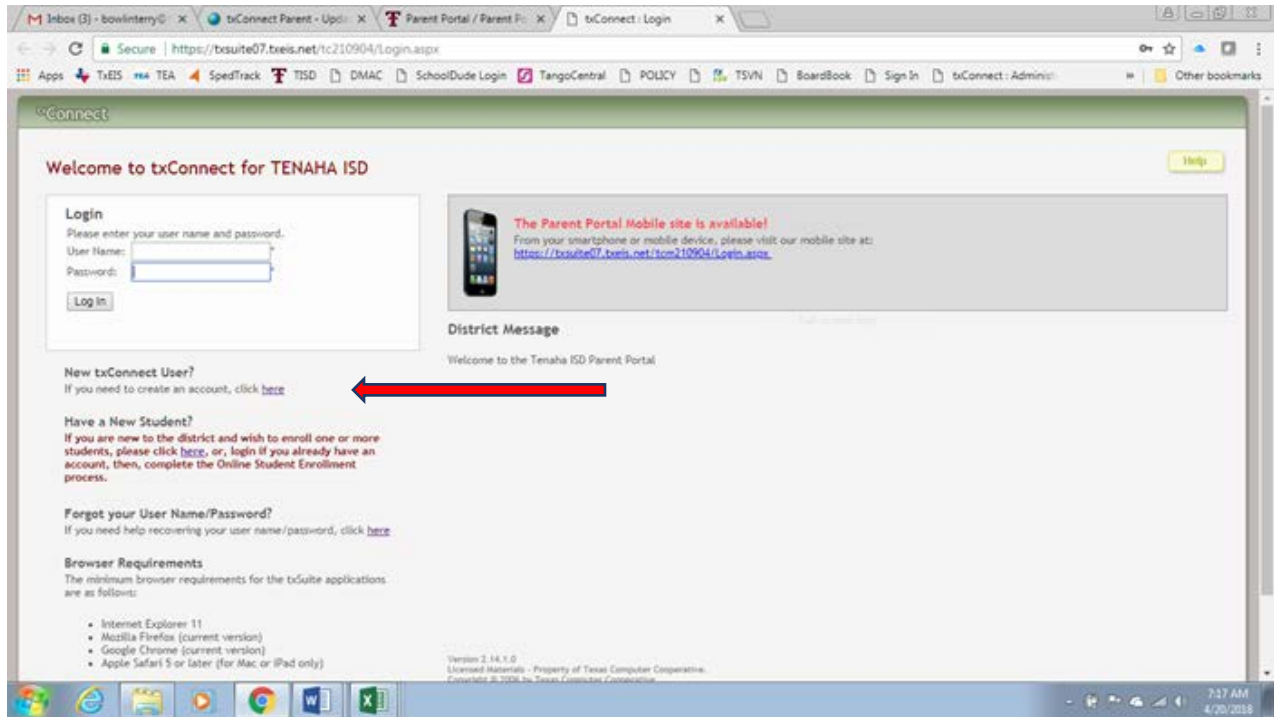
M Inbox (3) - bowlinterry@ × txConnect Parent - Upd × Parent Portal / Parent P × txConnect : Login ×

Secure | https://txsuite07.txeis.net/tc210904/Login.aspx

Apps TxEIS TEA SpedTrack TISD DMAC SchoolDude Login TangoCentral POLICY TSVN BoardBook Sign In txConnect : Adminis » Other bookmarks

txConnect

Welcome to txConnect for TENAHA ISD

Help

Login
Please enter your user name and password.
User Name: *
Password: *
Log In

The Parent Portal Mobile site is available!
From your smartphone or mobile device, please visit our mobile site at:
https://txsuite07.txeis.net/tcm210904/Login.aspx

District Message

Welcome to the Tenaha ISD Parent Portal

New txConnect User?
If you need to create an account, click here

Have a New Student?
If you are new to the district and wish to enroll one or more students, please click here, or, login if you already have an account, then, complete the Online Student Enrollment process.

Forgot your User Name/Password?
If you need help recovering your user name/password, click here

Browser Requirements
The minimum browser requirements for the txSuite applications are as follows:

- Internet Explorer 11
- Mozilla Firefox (current version)
- Google Chrome (current version)
- Apple Safari 5 or later (for Mac or iPad only)

Version 2.14.1.0
Licensed Materials - Property of Texas Computer Cooperative.
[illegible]

7:17 AM
4/20/2018